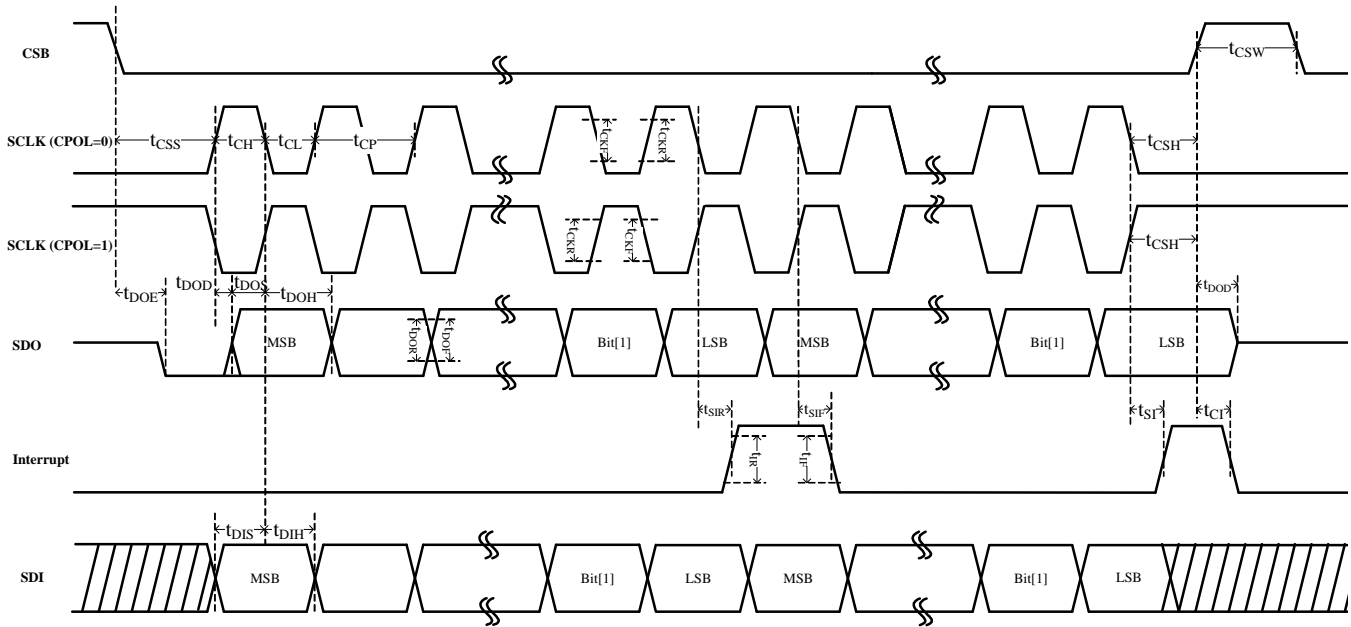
CSB

$t_{CSW}$

SCLK (CPOL=0)

$t_{CSS}$ $t_{CH}$ $t_{CL}$ $t_{CP}$ $t_{CKF}$ $t_{CKR}$ $t_{CSH}$

SCLK (CPOL=1)

$t_{CKR}$ $t_{CKF}$ $t_{CSH}$

$t_{DOE}$ $t_{DOD}$ $t_{DOS}$ $t_{DOH}$ $t_{DOD}$

SDO

MSB $t_{DOR}$ $t_{DOF}$ Bit[1] LSB MSB Bit[1] LSB

$t_{SIR}$ $t_{SIF}$ $t_{SI}$ $t_{CI}$

Interrupt

$t_{IR}$ $t_{IF}$

$t_{DIS}$ $t_{DIH}$

SDI

MSB Bit[1] LSB MSB Bit[1] LSB